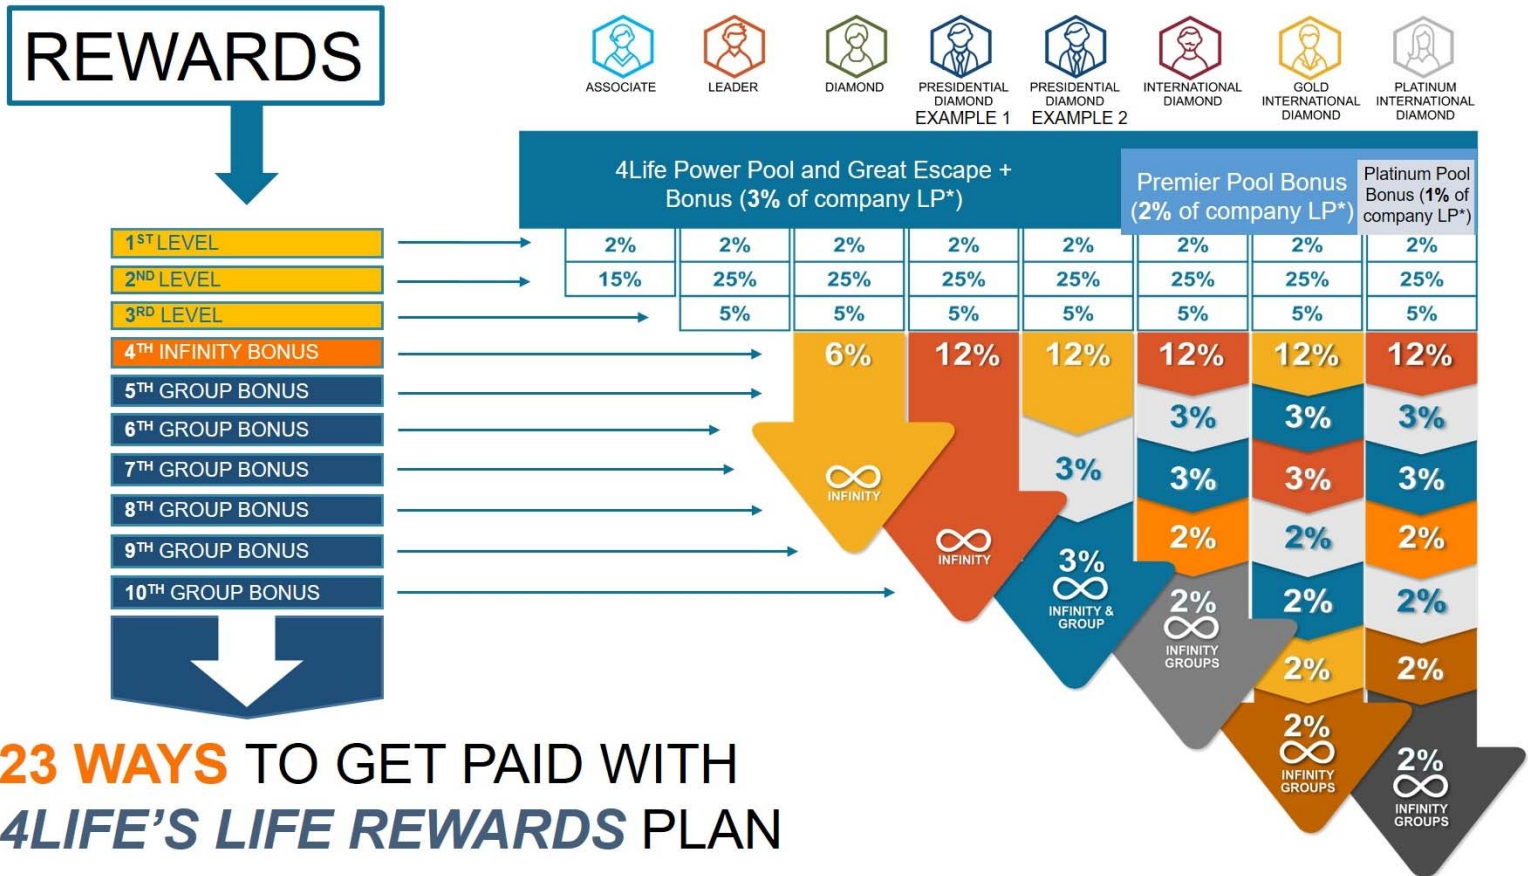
REWARDS

ASSOCIATE
LEADER
DIAMOND
PRESIDENTIAL DIAMOND EXAMPLE 1
PRESIDENTIAL DIAMOND EXAMPLE 2
INTERNATIONAL DIAMOND
GOLD INTERNATIONAL DIAMOND
PLATINUM INTERNATIONAL DIAMOND

4Life Power Pool and Great Escape + Bonus (3% of company LP*)
Premier Pool Bonus (2% of company LP*)
Platinum Pool Bonus (1% of company LP*)

1$^{ST}$ LEVEL
2$^{ND}$ LEVEL
3$^{RD}$ LEVEL
4$^{TH}$ INFINITY BONUS
5$^{TH}$ GROUP BONUS
6$^{TH}$ GROUP BONUS
7$^{TH}$ GROUP BONUS
8$^{TH}$ GROUP BONUS
9$^{TH}$ GROUP BONUS
10$^{TH}$ GROUP BONUS

| 2% | 2% | 2% | 2% | 2% | 2% | 2% | 2% |
| 15% | 25% | 25% | 25% | 25% | 25% | 25% | 25% |
|  | 5% | 5% | 5% | 5% | 5% | 5% | 5% |

6%
INFINITY
12%
INFINITY
12%
3%
3%
INFINITY & GROUP
12%
3%
3%
2%
2%
INFINITY GROUPS
12%
3%
3%
2%
2%
2%
2%
INFINITY GROUPS
12%
3%
3%
2%
2%
2%
2%
INFINITY GROUPS

23 WAYS TO GET PAID WITH 4LIFE'S LIFE REWARDS PLAN